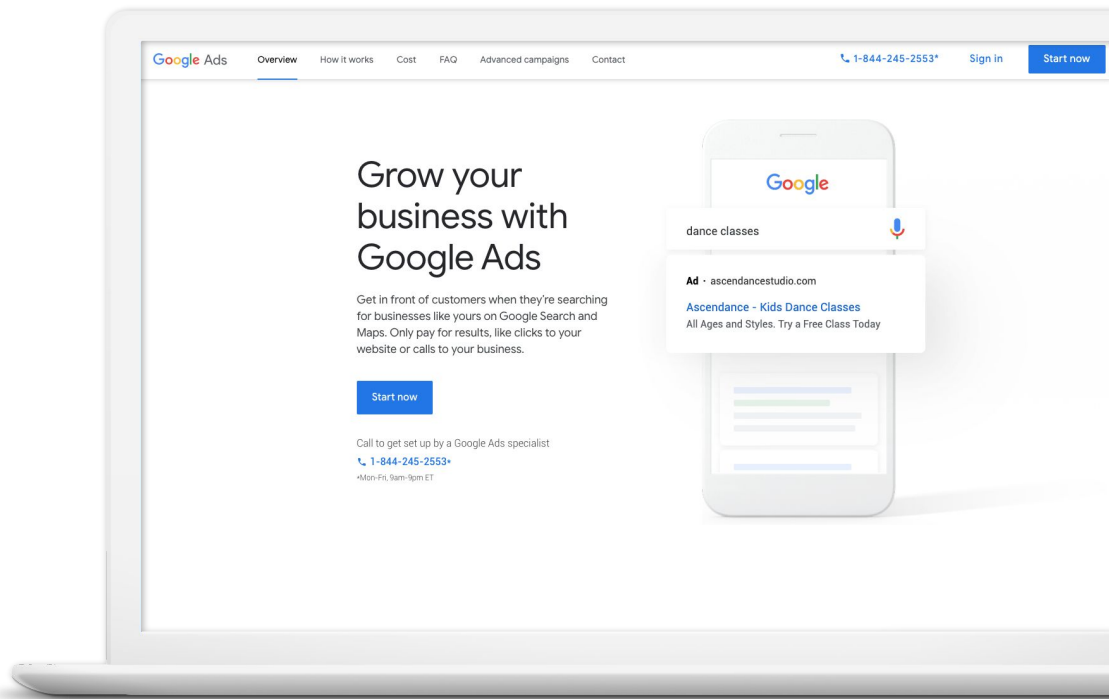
Google Ads Overview How it works Cost FAQ Advanced campaigns Contact 1-844-245-2553* Sign in Start now

Grow your business with Google Ads

Get in front of customers when they're searching for businesses like yours on Google Search and Maps. Only pay for results, like clicks to your website or calls to your business.

Start now

Call to get set up by a Google Ads specialist
1-844-245-2553*
*Mon-Fri, 9am-9pm ET

Google

dance classes

Ad · ascendancestudio.com
Ascendance - Kids Dance Classes
All Ages and Styles. Try a Free Class Today